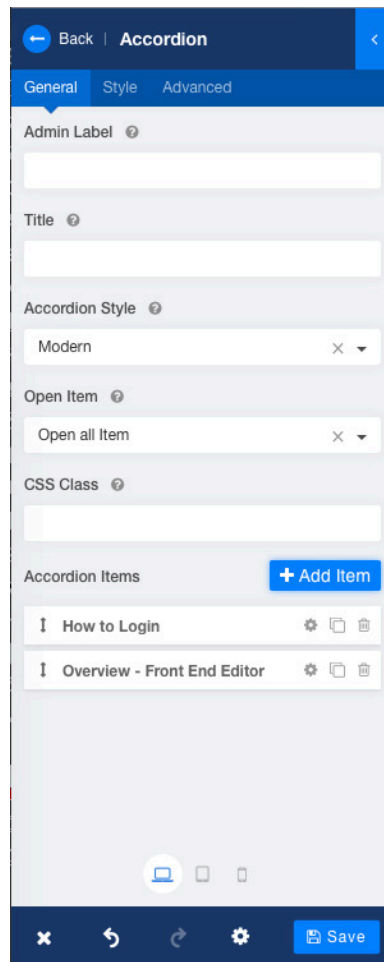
Back | Accordion

General Style Advanced

Admin Label

Title

Accordion Style

Modern

Open Item

Open all Item

CSS Class

Accordion Items

+ Add Item

How to Login

Overview - Front End Editor

Save